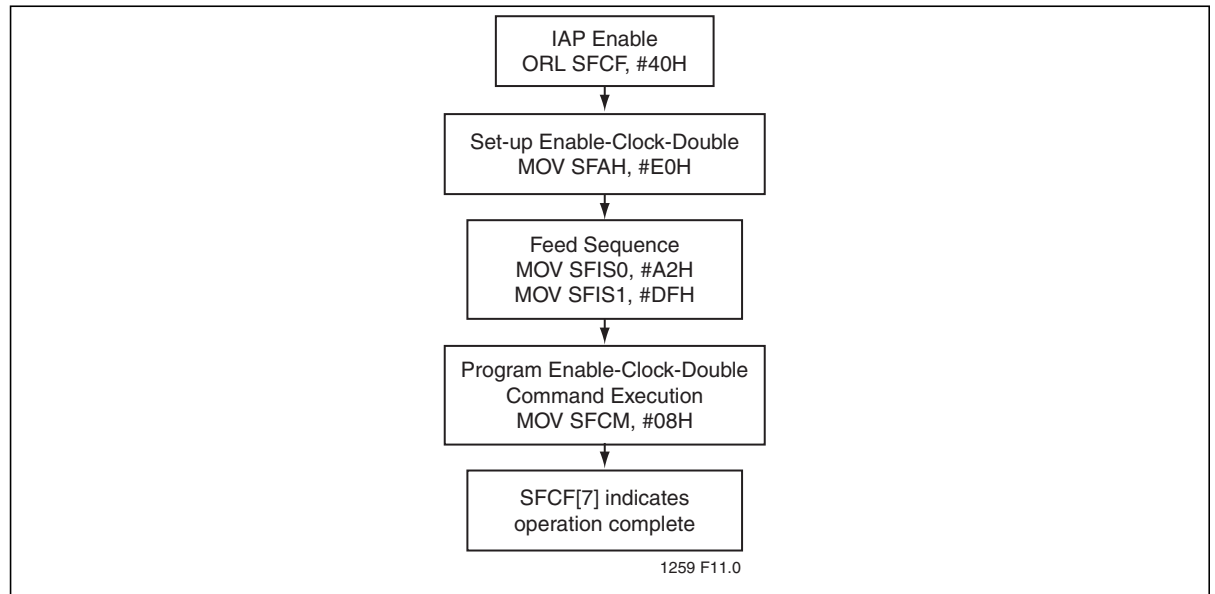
IAP Enable
ORL SFCF, #40H

Set-up Enable-Clock-Double
MOV SFAH, #E0H

Feed Sequence
MOV SFIS0, #A2H
MOV SFIS1, #DFH

Program Enable-Clock-Double
Command Execution
MOV SFCM, #08H

SFCF[7] indicates
operation complete

1259 F11.0